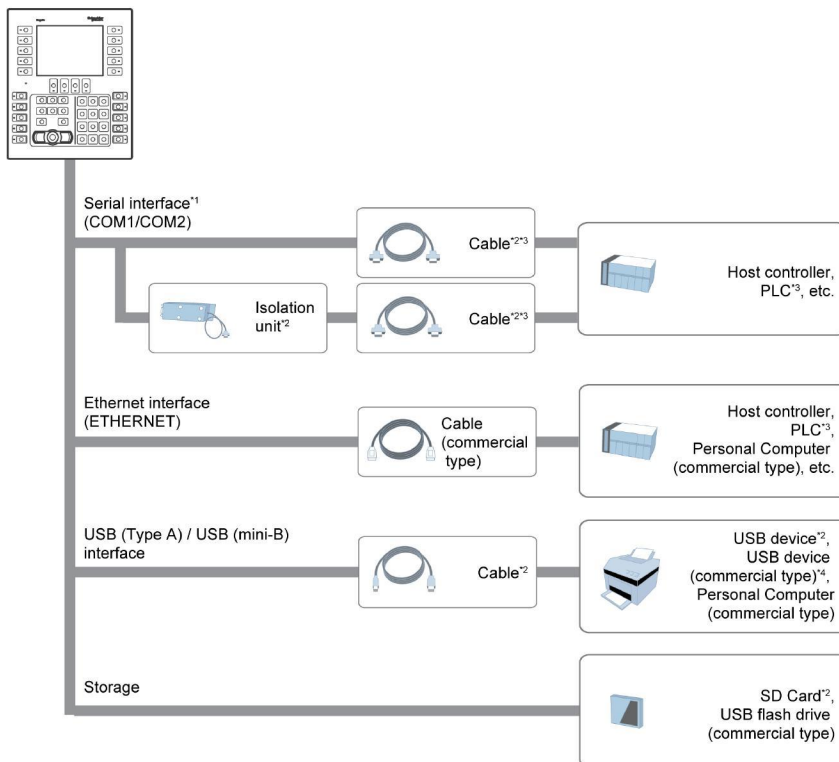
Serial interface$^{*1}$ (COM1/COM2)

Cable$^{*2*3}$

Isolation unit$^{*2}$

Cable$^{*2*3}$

Host controller, PLC$^{*3}$, etc.

Ethernet interface (ETHERNET)

Cable (commercial type)

Host controller, PLC$^{*3}$, Personal Computer (commercial type), etc.

USB (Type A) / USB (mini-B) interface

Cable$^{*2}$

USB device$^{*2}$, USB device (commercial type)$^{*4}$, Personal Computer (commercial type)

Storage

SD Card$^{*2}$, USB flash drive (commercial type)